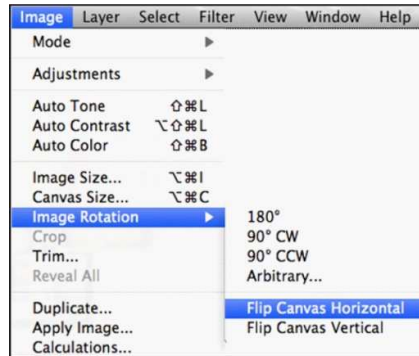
Image Layer Select Filter View Window Help

Mode ▶

Adjustments ▶

Auto Tone ⇧⌘L
Auto Contrast ⌥⇧⌘L
Auto Color ⇧⌘B

Image Size... ⌥⌘I
Canvas Size... ⌥⌘C
Image Rotation ▶
Crop
Trim...
Reveal All

Duplicate...
Apply Image...
Calculations...

180°
90° CW
90° CCW
Arbitrary...

Flip Canvas Horizontal
Flip Canvas Vertical